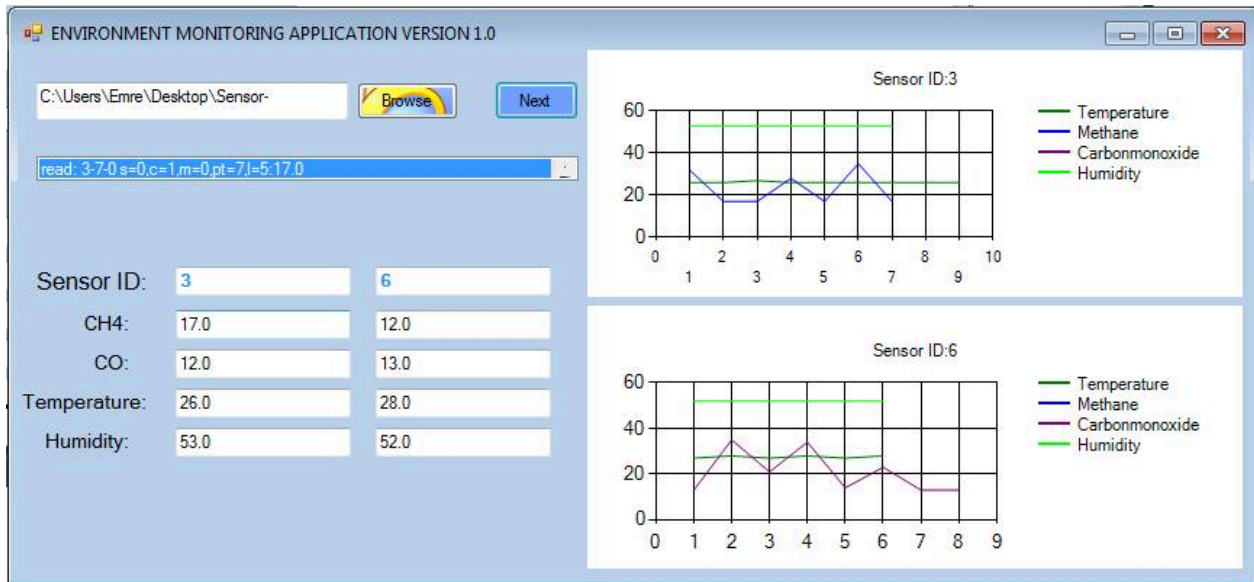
ENVIRONMENT MONITORING APPLICATION VERSION 1.0

C:\Users\Emre\Desktop\Sensor-

Browse

Next

read: 3-7-0 s=0,c=1,m=0,pt=7,l=5:17.0

Sensor ID: 3 6

CH4: 17.0 12.0

CO: 12.0 13.0

Temperature: 26.0 28.0

Humidity: 53.0 52.0

Sensor ID:3

60
40
20
0

0 2 4 6 8 10
1 3 5 7 9

Temperature
Methane
Carbonmonoxide
Humidity

Sensor ID:6

60
40
20
0

0 1 2 3 4 5 6 7 8 9

Temperature
Methane
Carbonmonoxide
Humidity